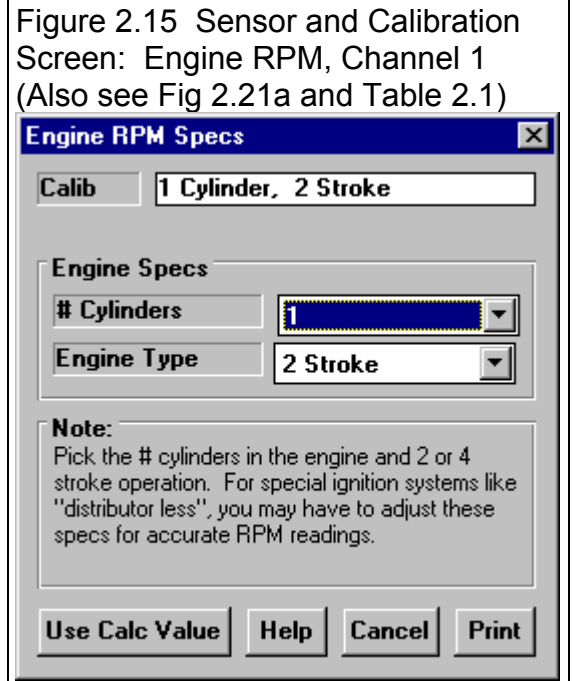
Figure 2.15 Sensor and Calibration Screen: Engine RPM, Channel 1 (Also see Fig 2.21a and Table 2.1)

Engine RPM Specs

Calib | 1 Cylinder, 2 Stroke

Engine Specs

# Cylinders | 1

Engine Type | 2 Stroke

Note:
Pick the # cylinders in the engine and 2 or 4 stroke operation. For special ignition systems like "distributor less", you may have to adjust these specs for accurate RPM readings.

Use Calc Value | Help | Cancel | Print